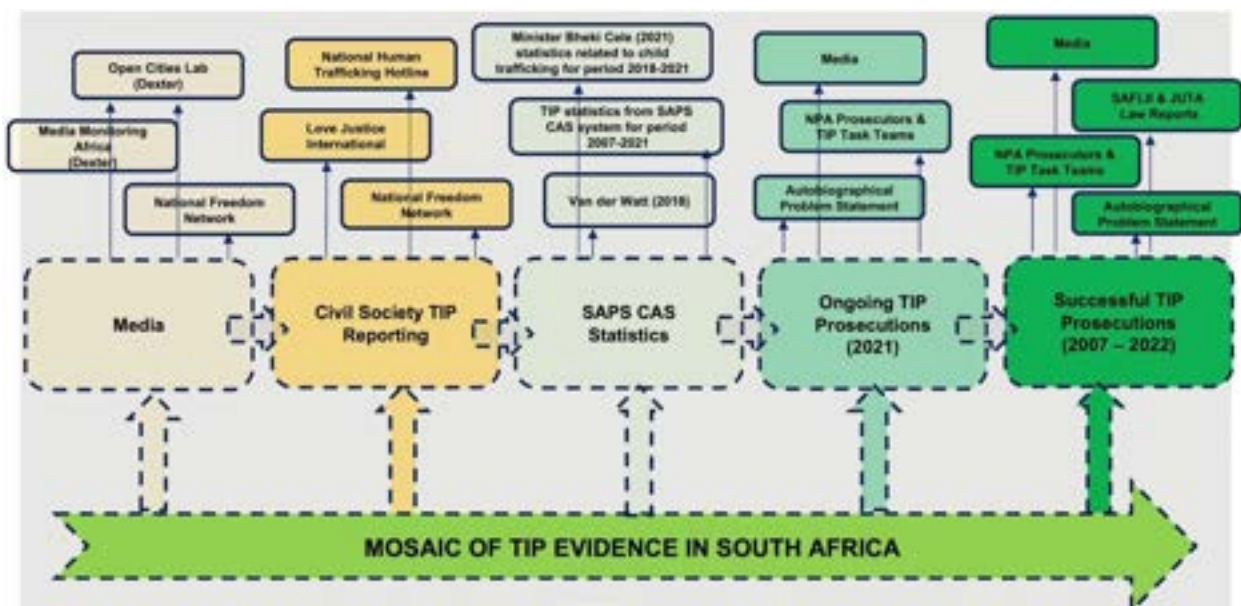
Open Cities Lab (Dexter)

Media Monitoring Africa (Dexter)

National Freedom Network

Media

National Human Trafficking Hotline

Love Justice International

National Freedom Network

Civil Society TIP Reporting

Minister Bheki Cele (2021) statistics related to child trafficking for period 2018-2021

TIP statistics from SAPS CAS system for period 2007-2021

Van der Watt (2018)

SAPS CAS Statistics

Media

NPA Prosecutors & TIP Task Teams

Autobiographical Problem Statement

Ongoing TIP Prosecutions (2021)

Media

SAFLII & JUTA Law Reports

NPA Prosecutors & TIP Task Teams

Autobiographical Problem Statement

Successful TIP Prosecutions (2007 – 2022)

MOSAIC OF TIP EVIDENCE IN SOUTH AFRICA